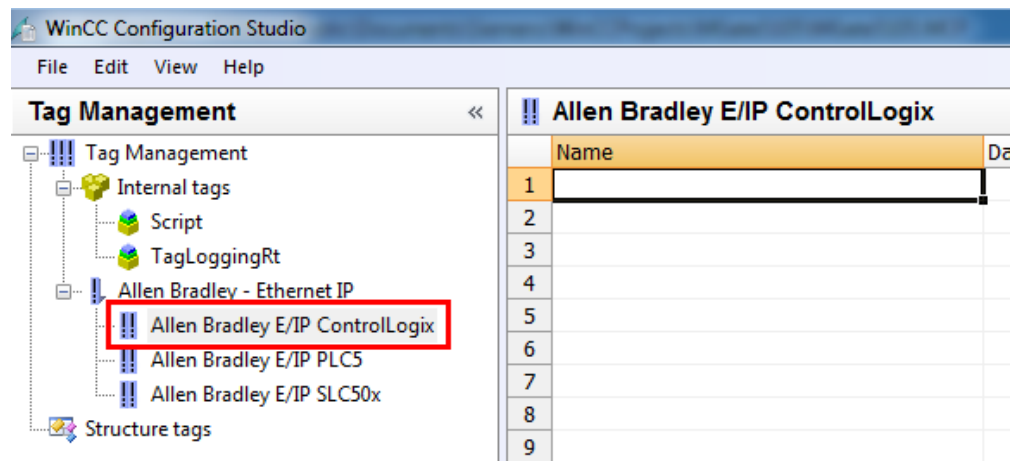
WinCC Configuration Studio

File Edit View Help

Tag Management «

Tag Management
Internal tags
Script
TagLoggingRt
Allen Bradley - Ethernet IP
Allen Bradley E/IP ControlLogix
Allen Bradley E/IP PLC5
Allen Bradley E/IP SLC50x
Structure tags

Allen Bradley E/IP ControlLogix

| | Name | Da |
|---|---|---|
| 1 | | |
| 2 | | |
| 3 | | |
| 4 | | |
| 5 | | |
| 6 | | |
| 7 | | |
| 8 | | |
| 9 | | |